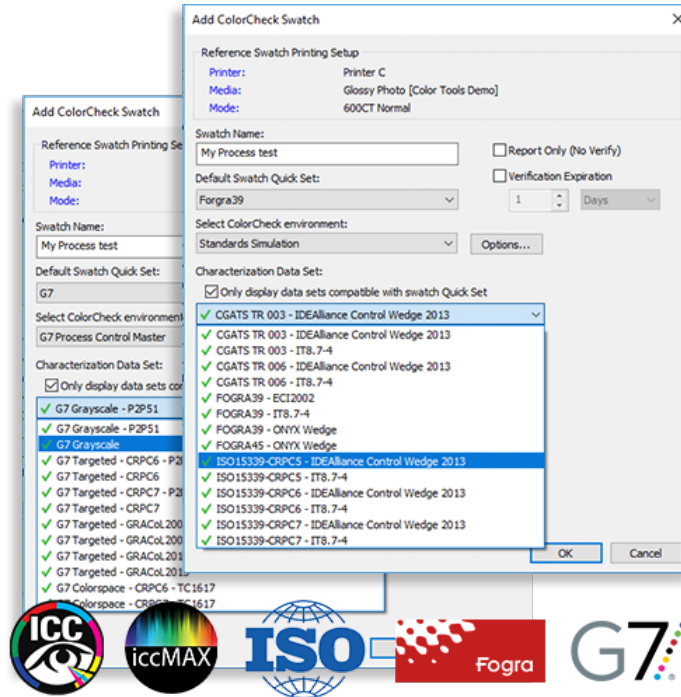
Add ColorCheck Swatch

Reference Swatch Printing Setup
Printer: Printer C
Media: Glossy Photo [Color Tools Demo]
Mode: 600CT Normal

Swatch Name:
My Process test
Report Only (No Verify)
Default Swatch Quick Set:
Forgra39
Verification Expiration
1
Days
Select ColorCheck environment:
Standards Simulation
Options...
Characterization Data Set:
Only display data sets compatible with swatch Quick Set
✓ CGATS TR 003 - IDEAlliance Control Wedge 2013
✓ CGATS TR 003 - IDEAlliance Control Wedge 2013
✓ CGATS TR 003 - IT8.7-4
✓ CGATS TR 006 - IDEAlliance Control Wedge 2013
✓ CGATS TR 006 - IT8.7-4
✓ FOGRA39 - ECI2002
✓ FOGRA39 - IT8.7-4
✓ FOGRA39 - ONYX Wedge
✓ FOGRA45 - ONYX Wedge
✓ ISO15339-CRPC5 - IDEAlliance Control Wedge 2013
✓ ISO15339-CRPC5 - IT8.7-4
✓ ISO15339-CRPC6 - IDEAlliance Control Wedge 2013
✓ ISO15339-CRPC6 - IT8.7-4
✓ ISO15339-CRPC7 - IDEAlliance Control Wedge 2013
✓ ISO15339-CRPC7 - IT8.7-4
OK
Cancel

Add ColorCheck Swatch
Reference Swatch Printing Se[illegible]
Printer:
Media:
Mode:
Swatch Name:
My Process test
Default Swatch Quick Set:
G7
Select ColorCheck environment
G7 Process Control Master
Characterization Data Set:
Only display data sets co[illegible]
✓ G7 Grayscale - P2P51
✓ G7 Grayscale - P2P51
✓ G7 Grayscale
✓ G7 Targeted - CRPC6 - P2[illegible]
✓ G7 Targeted - CRPC6
✓ G7 Targeted - CRPC7 - P2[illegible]
✓ G7 Targeted - CRPC7
✓ G7 Targeted - GRACoL200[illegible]
✓ G7 Targeted - GRACoL200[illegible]
✓ G7 Targeted - GRACoL201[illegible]
✓ G7 Targeted - GRACoL201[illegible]
✓ G7 Colorspace - CRPC6 - TC1617
✓ G7 Colorspace - CRPC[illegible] - TC1617

ICC
iccMAX
ISO
Fogra
G7